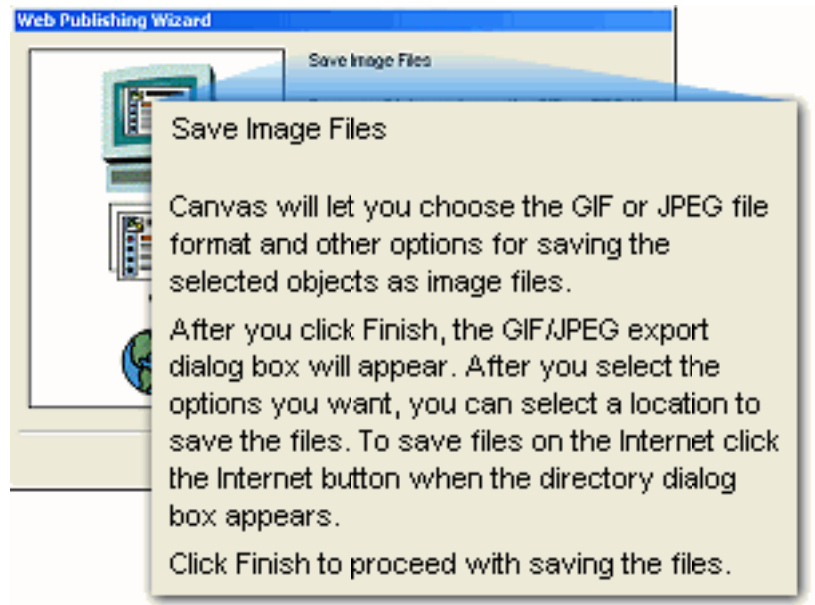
Web Publishing Wizard

Save Image Files

Save Image Files

Canvas will let you choose the GIF or JPEG file format and other options for saving the selected objects as image files.

After you click Finish, the GIF/JPEG export dialog box will appear. After you select the options you want, you can select a location to save the files. To save files on the Internet click the Internet button when the directory dialog box appears.

Click Finish to proceed with saving the files.